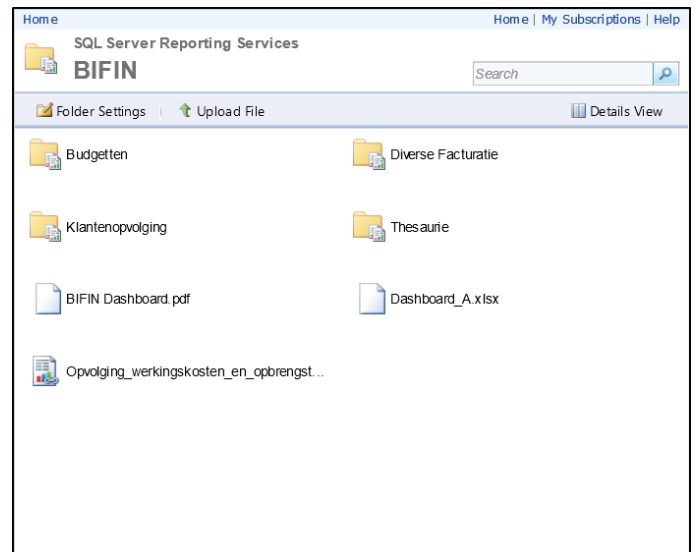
Home

Home | My Subscriptions | Help

SQL Server Reporting Services

BIFIN

Search

Folder Settings | Upload File

Details View

Budgetten

Diverse Facturatie

Klantenopvolging

Thesaurie

BIFIN Dashboard.pdf

Dashboard_A.xlsx

Opvolging_werkingskosten_en_opbrengst...